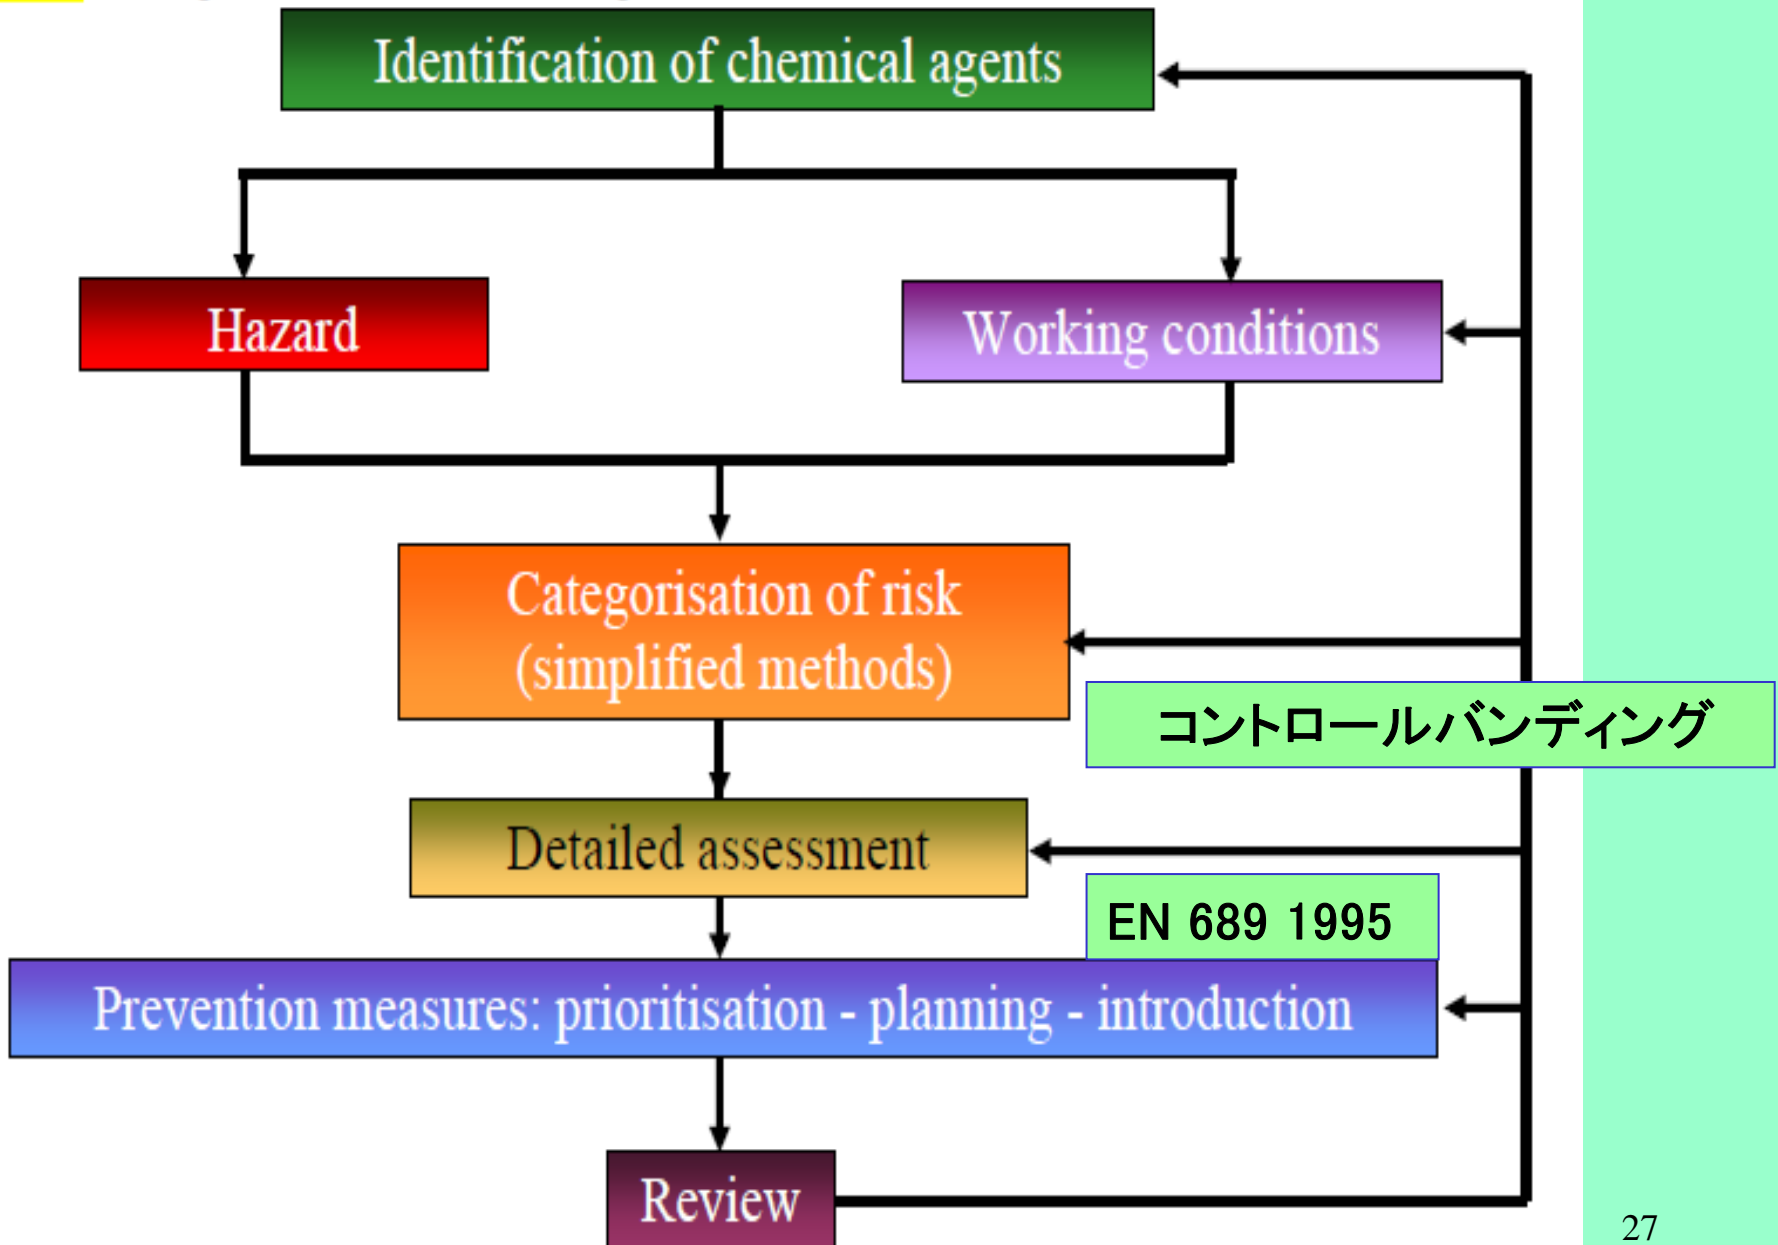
Identification of chemical agents

Hazard

Working conditions

Categorisation of risk (simplified methods)

コントロールバンディング

Detailed assessment

EN 689 1995

Prevention measures: prioritisation - planning - introduction

Review

27